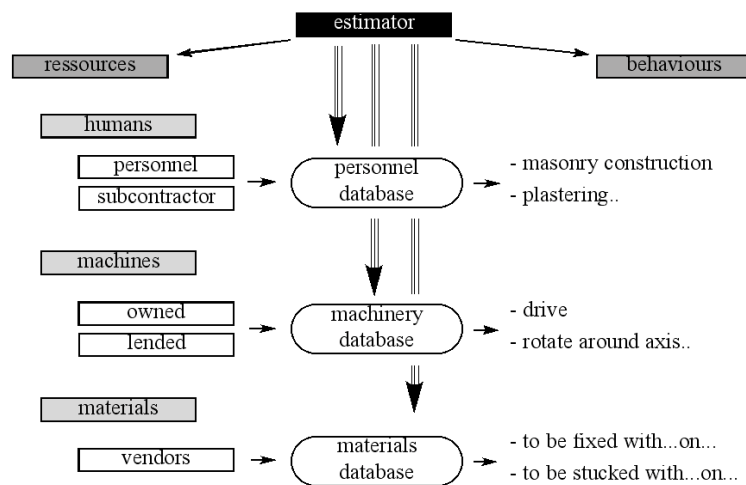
estimator

ressources

behaviours

humans

personnel

subcontractor

personnel database

- masonry construction

- plastering..

machines

owned

lended

machinery database

- drive

- rotate around axis..

materials

vendors

materials database

- to be fixed with...on...

- to be stucked with...on...